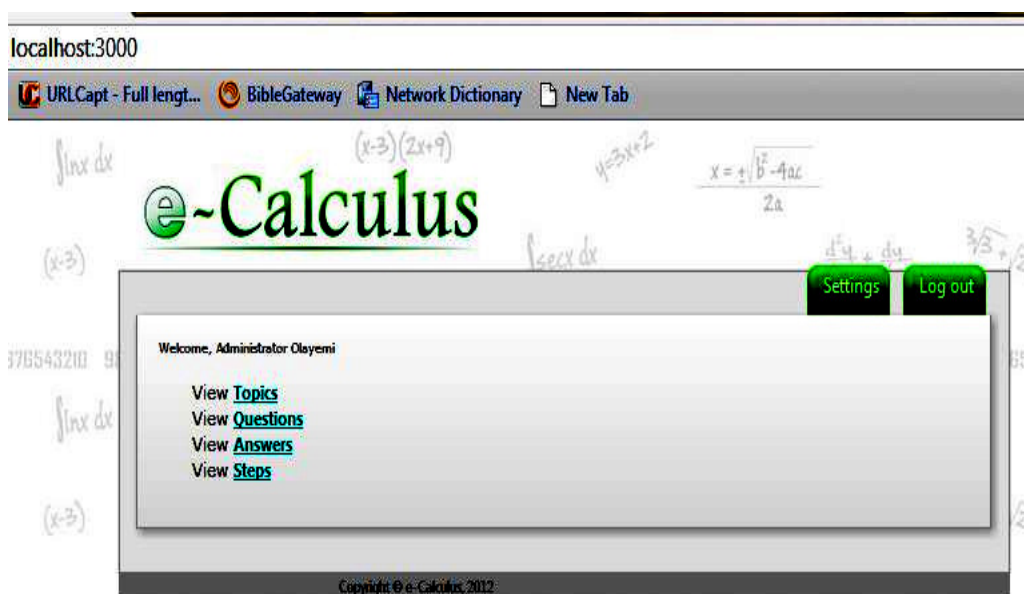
localhost:3000

URLCapt - Full lengt... BibleGateway Network Dictionary New Tab

$\int \ln x \, dx$ $(x-3)(2x+9)$ $y=3x+2$ $x = \frac{\pm\sqrt{b^2-4ac}}{2a}$

e~Calculus

$(x-3)$ $\int \sec x \, dx$ $\frac{d^2y}{} + \frac{dy}{}$ $\sqrt[3]{3}$

Settings Log out

Welcome, Administrator Olayemi

View Topics
View Questions
View Answers
View Steps

376543210 9

$\int \ln x \, dx$

$(x-3)$

Copyright © e-Calculus, 2012